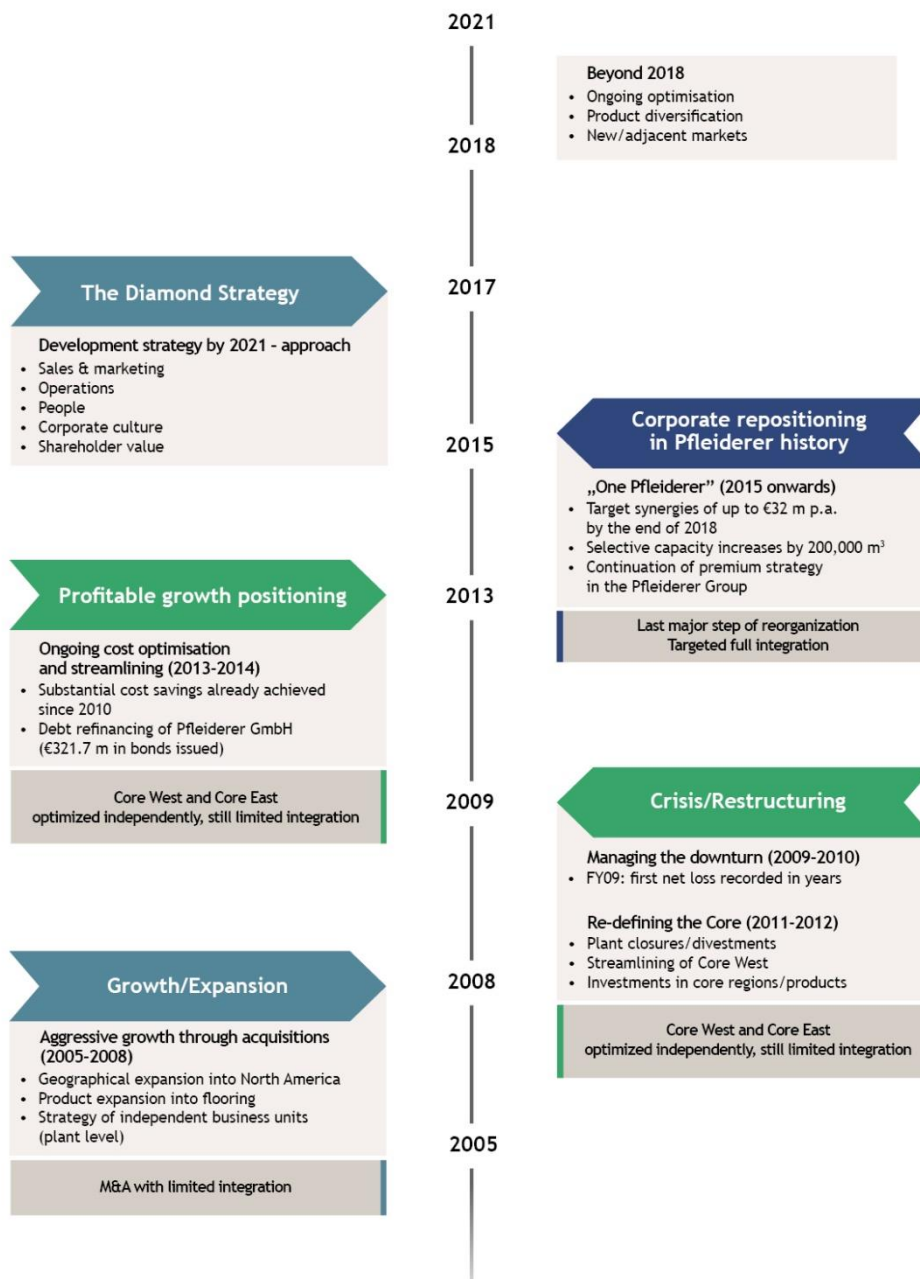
2021

Beyond 2018
• Ongoing optimisation
• Product diversification
• New/adjacent markets

2018

The Diamond Strategy

2017

Development strategy by 2021 - approach
• Sales & marketing
• Operations
• People
• Corporate culture
• Shareholder value

Corporate repositioning in Pfleiderer history

2015

„One Pfleiderer" (2015 onwards)
• Target synergies of up to €32 m p.a. by the end of 2018
• Selective capacity increases by 200,000 m$^3$
• Continuation of premium strategy in the Pfleiderer Group

Last major step of reorganization
Targeted full integration

Profitable growth positioning

2013

Ongoing cost optimisation and streamlining (2013-2014)
• Substantial cost savings already achieved since 2010
• Debt refinancing of Pfleiderer GmbH (€321.7 m in bonds issued)

Core West and Core East optimized independently, still limited integration

2009

Crisis/Restructuring

Managing the downturn (2009-2010)
• FY09: first net loss recorded in years

Re-defining the Core (2011-2012)
• Plant closures/divestments
• Streamlining of Core West
• Investments in core regions/products

Core West and Core East optimized independently, still limited integration

Growth/Expansion

2008

Aggressive growth through acquisitions (2005-2008)
• Geographical expansion into North America
• Product expansion into flooring
• Strategy of independent business units (plant level)

2005

M&A with limited integration